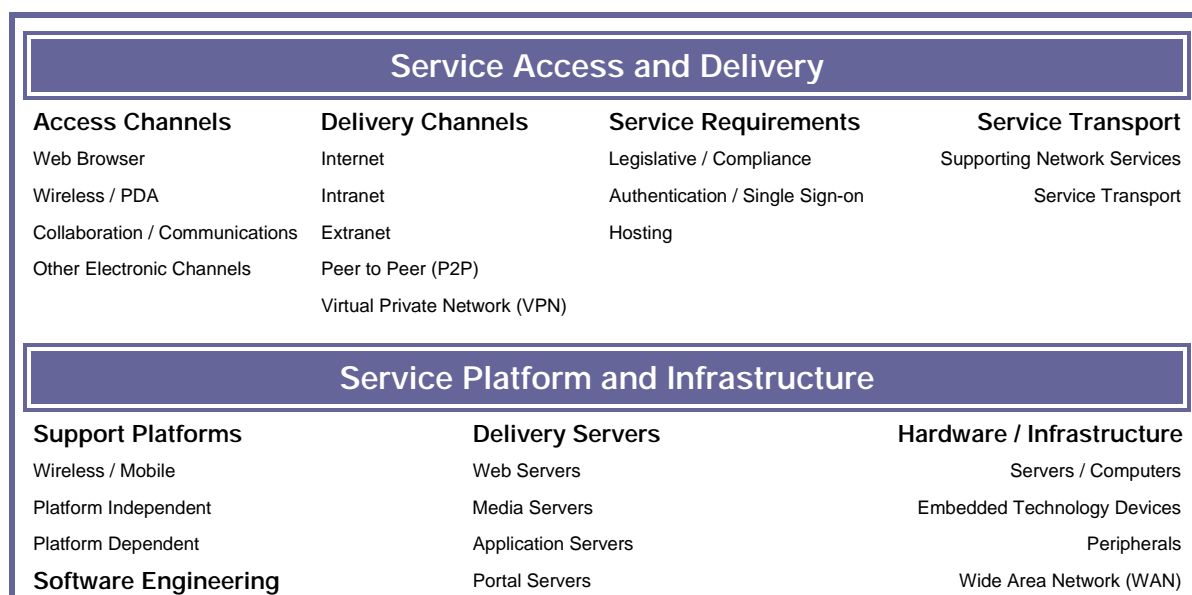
Service Access and Delivery

Access Channels
Web Browser
Wireless / PDA
Collaboration / Communications
Other Electronic Channels

Delivery Channels
Internet
Intranet
Extranet
Peer to Peer (P2P)
Virtual Private Network (VPN)

Service Requirements
Legislative / Compliance
Authentication / Single Sign-on
Hosting

Service Transport
Supporting Network Services
Service Transport

Service Platform and Infrastructure

Support Platforms
Wireless / Mobile
Platform Independent
Platform Dependent

Software Engineering

Delivery Servers
Web Servers
Media Servers
Application Servers
Portal Servers

Hardware / Infrastructure
Servers / Computers
Embedded Technology Devices
Peripherals
Wide Area Network (WAN)